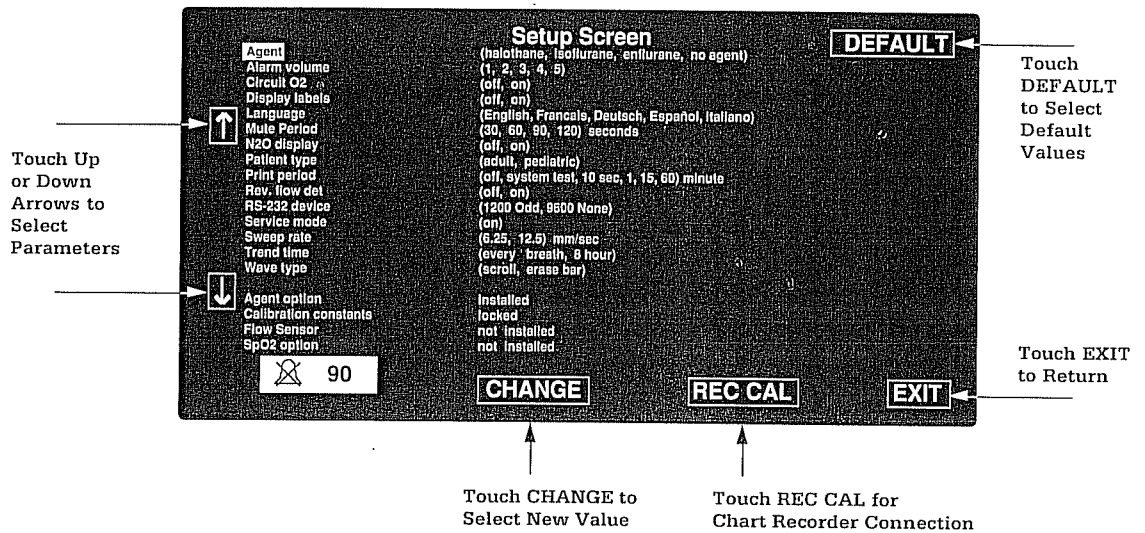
Setup Screen

DEFAULT

| | |
|---|---|
| Agent | (halothane, isoflurane, enflurane, no agent) |
| Alarm volume | (1, 2, 3, 4, 5) |
| Circuit O2 | (off, on) |
| Display labels | (off, on) |
| Language | (English, Francais, Deutsch, Español, Italiano) |
| Mute Period | (30, 60, 90, 120) seconds |
| N2O display | (off, on) |
| Patient type | (adult, pediatric) |
| Print period | (off, system test, 10 sec, 1, 15, 60) minute |
| Rev. flow det | (off, on) |
| RS-232 device | (1200 Odd, 9600 None) |
| Service mode | (on) |
| Sweep rate | (6.25, 12.5) mm/sec |
| Trend time | (every breath, 8 hour) |
| Wave type | (scroll, erase bar) |
| Agent option | installed |
| Calibration constants | locked |
| Flow Sensor | not installed |
| SpO2 option | not installed |

90

CHANGE

REC CAL

EXIT

Touch DEFAULT to Select Default Values

Touch Up or Down Arrows to Select Parameters

Touch EXIT to Return

Touch CHANGE to Select New Value

Touch REC CAL for Chart Recorder Connection